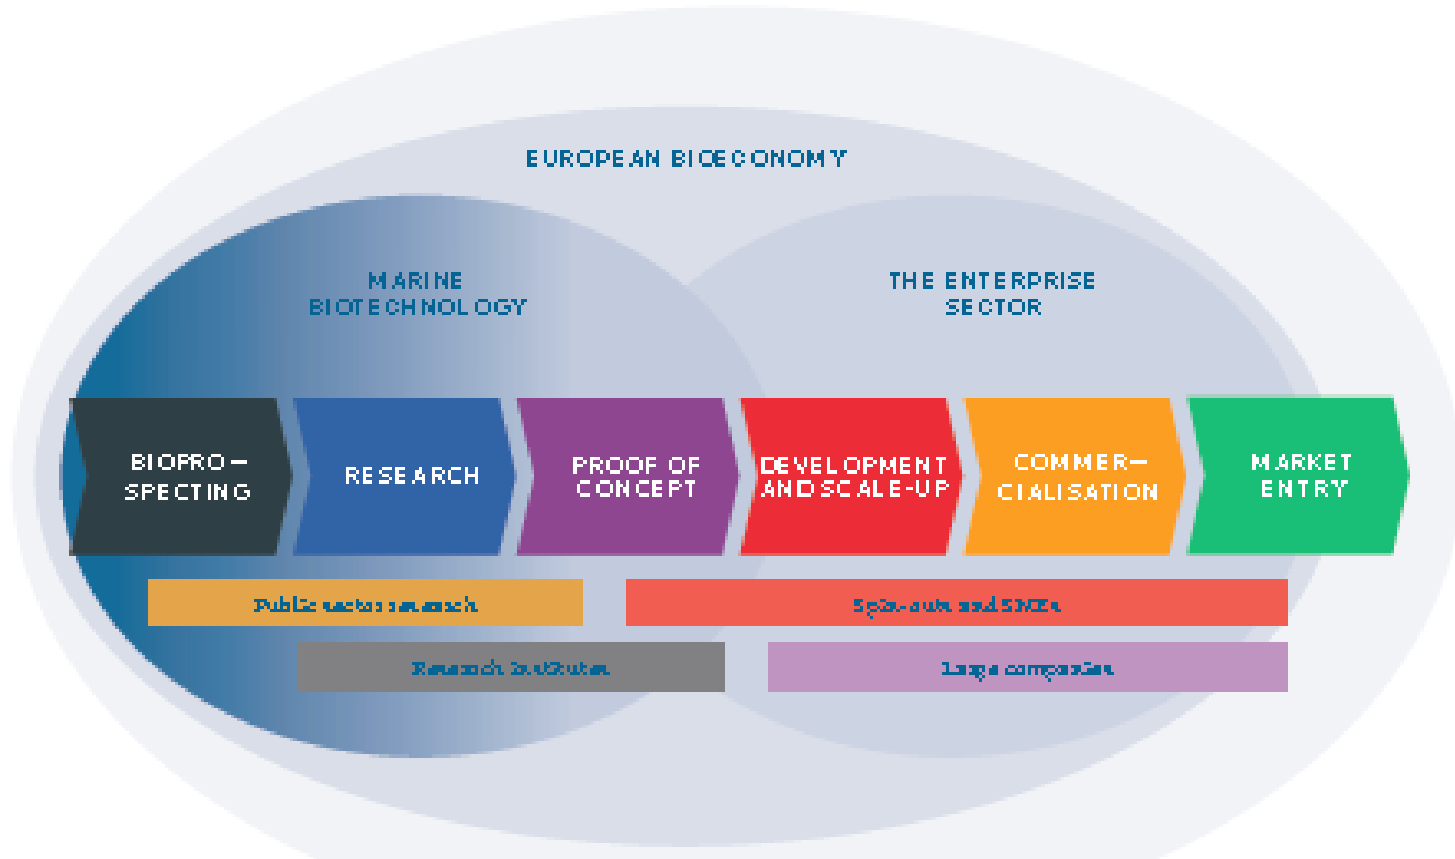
EUROPEAN BIOECONOMY

MARINE BIOTECHNOLOGY

THE ENTERPRISE SECTOR

BIOPRO–SPECTING

RESEARCH

PROOF OF CONCEPT

DEVELOPMENT AND SCALE-UP

COMMER–CIALISATION

MARKET ENTRY

Public sector research

Spin-outs and SMEs

Research institutes

Large companies